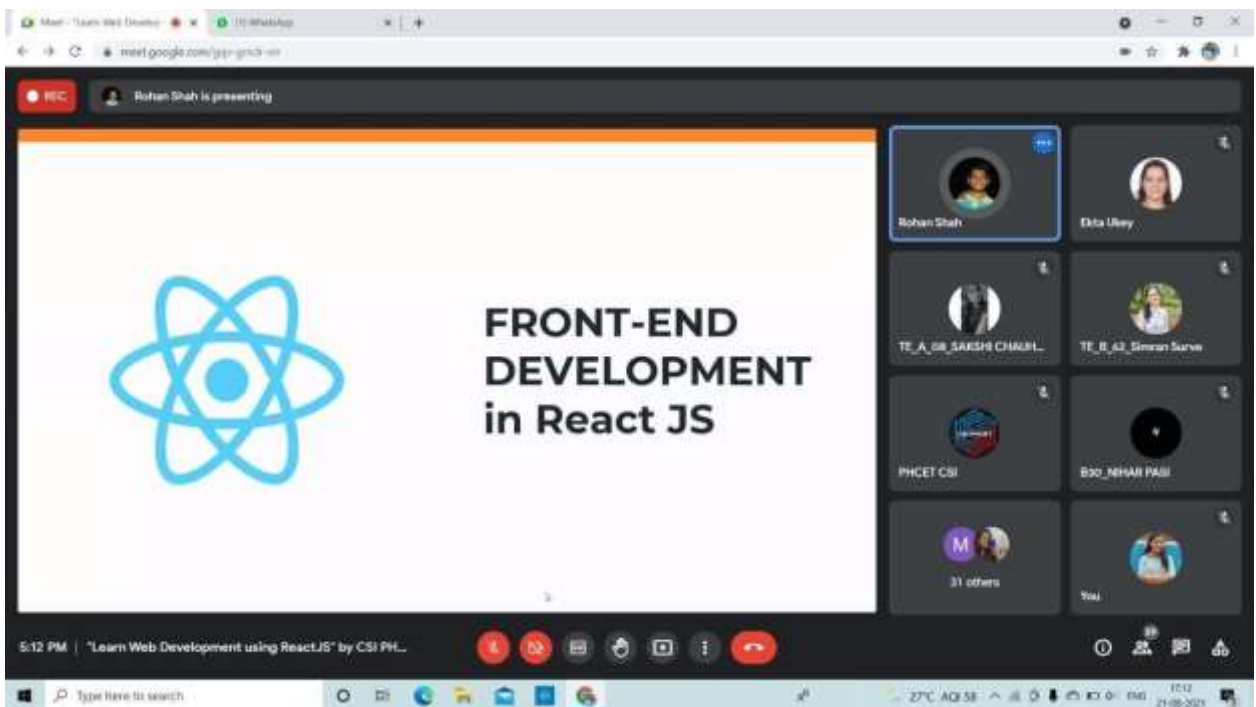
Meet - "Learn Web Develop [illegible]
(1) WhatsApp
meet.google.com/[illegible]

REC
Rohan Shah is presenting

FRONT-END DEVELOPMENT in React JS

Rohan Shah
Ekta Ukey
TE_A_08_SAKSHI CHAUH...
TE_B_62_Simran Surve
PHCET CSI
B30_NIHAR PAS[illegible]
M
31 others
You

5:12 PM | "Learn Web Development using ReactJS" by CSI PH...

Type here to search
27°C AQI 58
ENG
17:12
21-08-2021